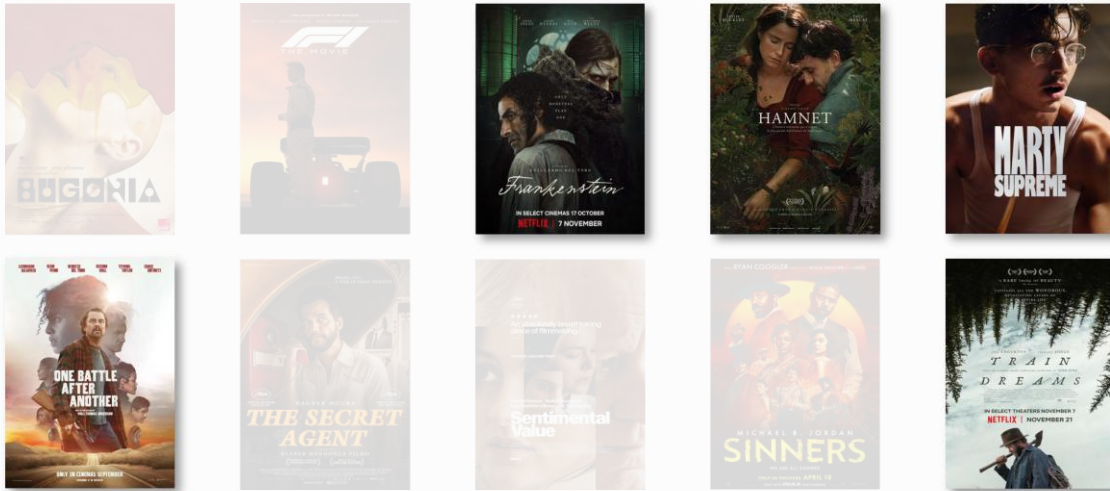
BUGONIA

F1 THE MOVIE

ONLY MONSTERS PLAY GOD

Frankenstein

IN SELECT CINEMAS 17 OCTOBER

NETFLIX | 7 NOVEMBER

HAMNET

MARTY SUPREME

ONE BATTLE AFTER ANOTHER

ONLY IN CINEMAS SEPTEMBER

THE SECRET AGENT

Sentimental Value

RYAN COOGLER

MICHAEL B. JORDAN

SINNERS

APRIL 18

TRAIN DREAMS

IN SELECT THEATERS NOVEMBER 7

NETFLIX | NOVEMBER 21